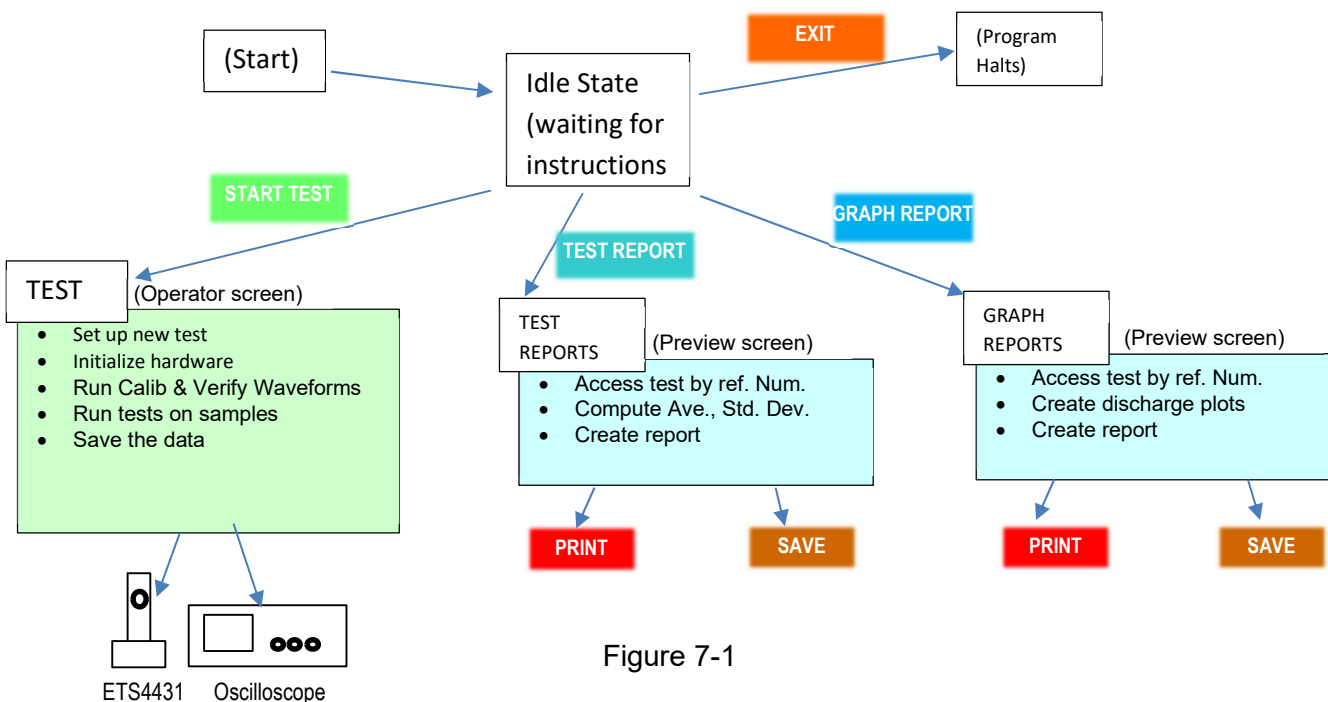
(Start)

Idle State (waiting for instructions

EXIT

(Program Halts)

START TEST

TEST REPORT

GRAPH REPORT

TEST (Operator screen)

- Set up new test
- Initialize hardware
- Run Calib & Verify Waveforms
- Run tests on samples
- Save the data

TEST REPORTS (Preview screen)

- Access test by ref. Num.
- Compute Ave., Std. Dev.
- Create report

GRAPH REPORTS (Preview screen)

- Access test by ref. Num.
- Create discharge plots
- Create report

PRINT

SAVE

PRINT

SAVE

ETS4431

Oscilloscope

Figure 7-1